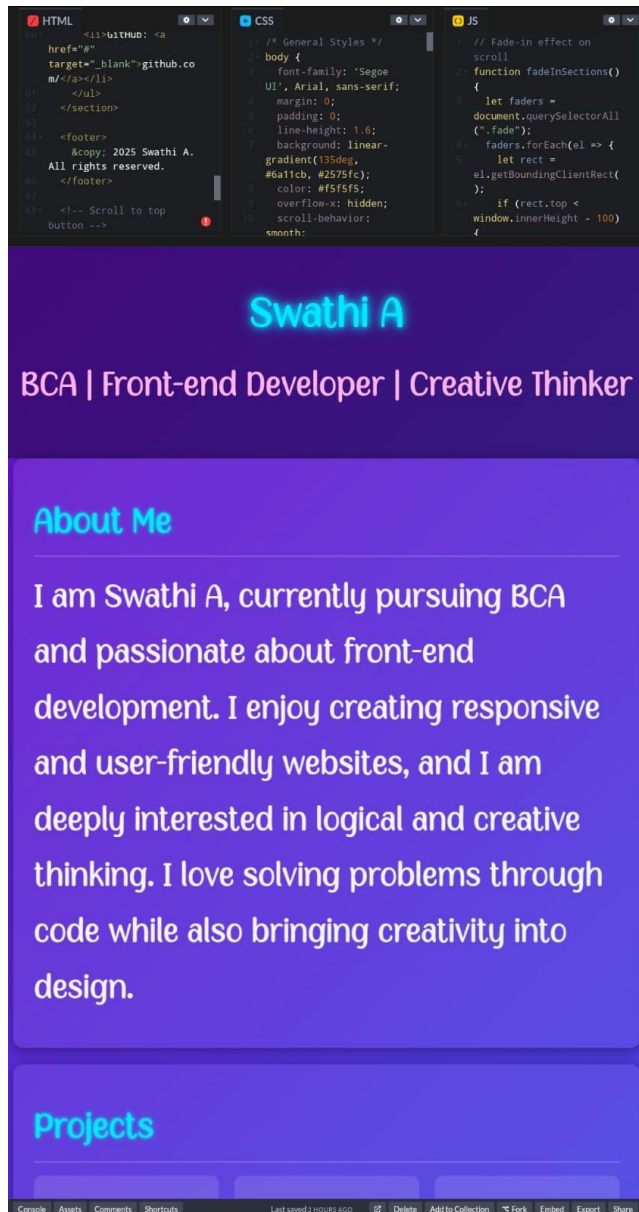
HTML

<li>GitHub: <a href="#" target="_blank">github.com/</a></li>
61 </ul>
62 </section>
63
64 <footer>
65 &copy; 2025 Swathi A. All rights reserved.
66 </footer>
67
68 <!-- Scroll to top button -->

CSS

1 /* General Styles */
2 body {
3 font-family: 'Segoe UI', Arial, sans-serif;
4 margin: 0;
5 padding: 0;
6 line-height: 1.6;
7 background: linear-gradient(135deg, #6a11cb, #2575fc);
8 color: #f5f5f5;
9 overflow-x: hidden;
10 scroll-behavior: smooth;

JS

1 // Fade-in effect on scroll
2 function fadeInSections() {
3 let faders = document.querySelectorAll(".fade");
4 faders.forEach(el => {
5 let rect = el.getBoundingClientRect();
6 if (rect.top < window.innerHeight - 100) {

Swathi A

BCA | Front-end Developer | Creative Thinker

About Me

I am Swathi A, currently pursuing BCA and passionate about front-end development. I enjoy creating responsive and user-friendly websites, and I am deeply interested in logical and creative thinking. I love solving problems through code while also bringing creativity into design.

Projects

Console Assets Comments Shortcuts Last saved 2 HOURS AGO Delete Add to Collection Fork Embed Export Share